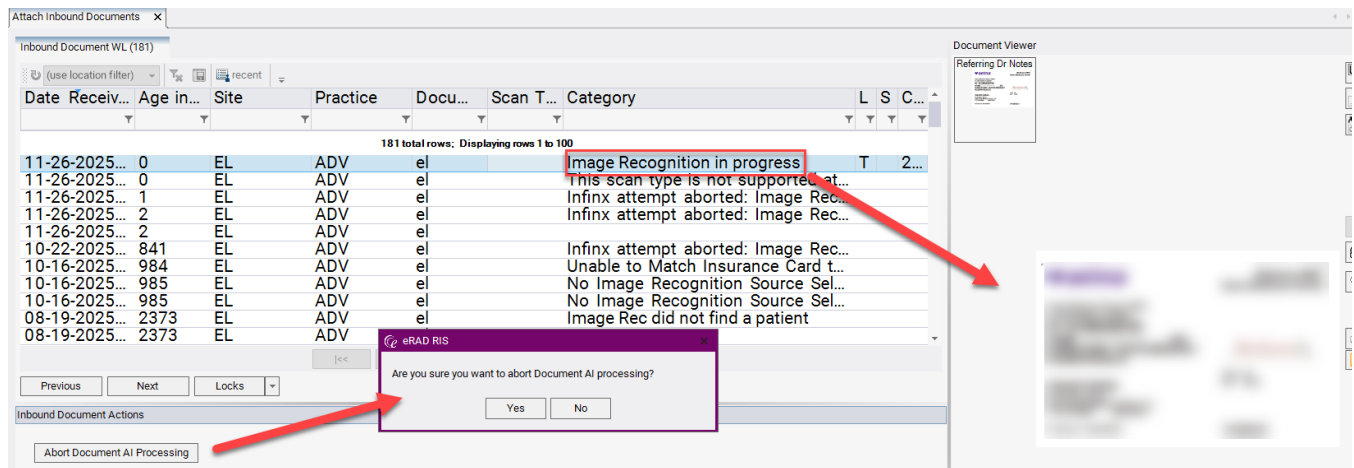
Attach Inbound Documents ✕

Inbound Document WL (181)

(use location filter) recent

| Date Receiv... | Age in... | Site | Practice | Docu... | Scan T... | Category | L | S | C... |
|---|---|---|---|---|---|---|---|---|---|
| 11-26-2025... | 0 | EL | ADV | el | | Image Recognition in progress | T | | 2... |
| 11-26-2025... | 0 | EL | ADV | el | | This scan type is not supported at... | | | |
| 11-26-2025... | 1 | EL | ADV | el | | Infinx attempt aborted: Image Rec... | | | |
| 11-26-2025... | 2 | EL | ADV | el | | Infinx attempt aborted: Image Rec... | | | |
| 11-26-2025... | 2 | EL | ADV | el | | | | | |
| 10-22-2025... | 841 | EL | ADV | el | | Infinx attempt aborted: Image Rec... | | | |
| 10-16-2025... | 984 | EL | ADV | el | | Unable to Match Insurance Card t... | | | |
| 10-16-2025... | 985 | EL | ADV | el | | No Image Recognition Source Sel... | | | |
| 10-16-2025... | 985 | EL | ADV | el | | No Image Recognition Source Sel... | | | |
| 08-19-2025... | 2373 | EL | ADV | el | | Image Rec did not find a patient | | | |
| 08-19-2025... | 2373 | EL | ADV | el | | | | | |

181 total rows; Displaying rows 1 to 100

|<<

Previous Next Locks

Inbound Document Actions

Abort Document AI Processing

eRAD RIS

Are you sure you want to abort Document AI processing?

Yes No

Document Viewer

Referring Dr Notes